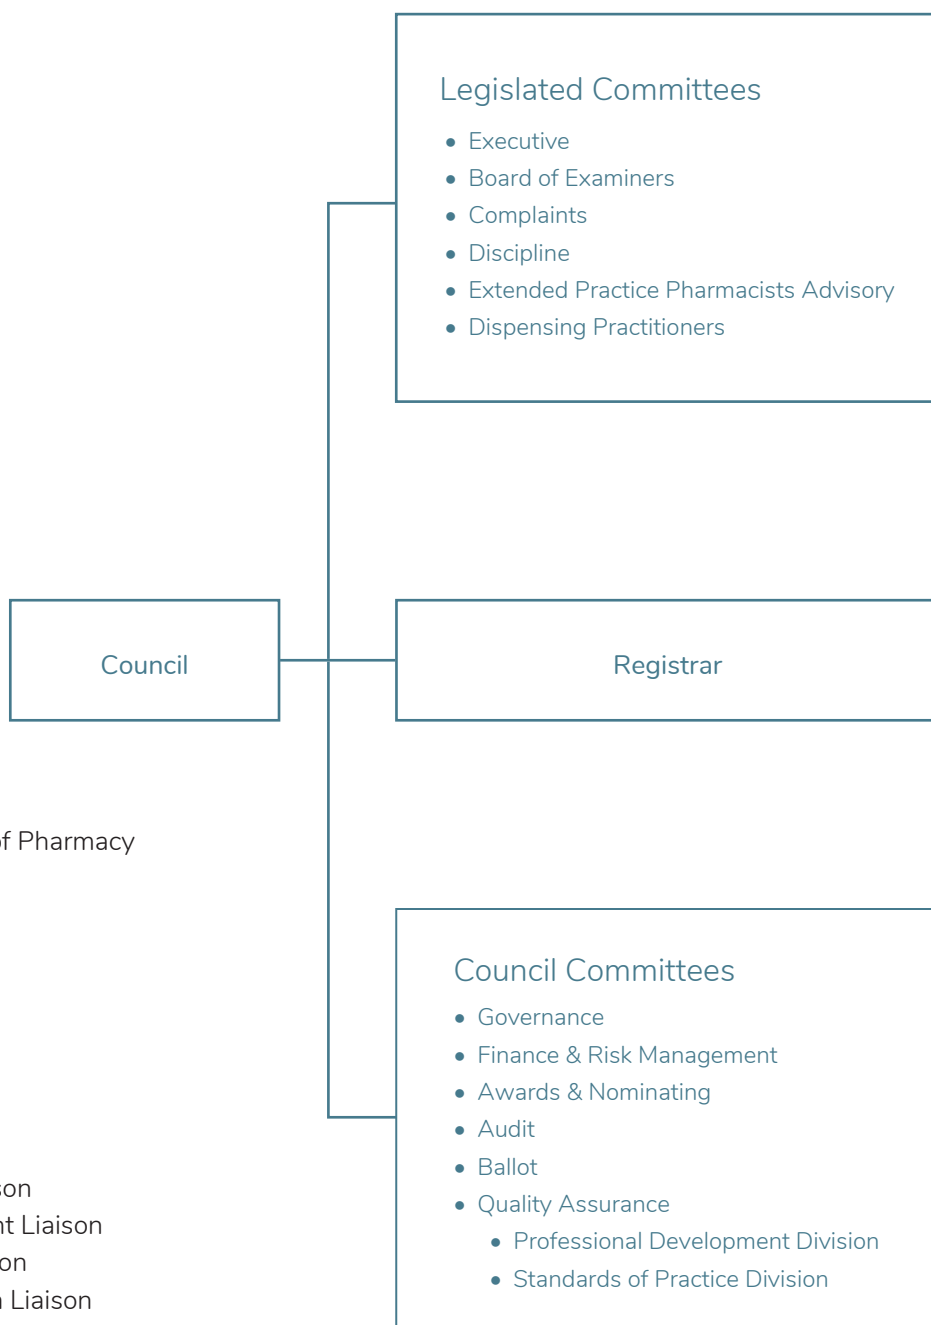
Legislated Committees

- Executive
- Board of Examiners
- Complaints
- Discipline
- Extended Practice Pharmacists Advisory
- Dispensing Practitioners

Council

Registrar

f Pharmacy

Council Committees

- Governance
- Finance & Risk Management
- Awards & Nominating
- Audit
- Ballot
- Quality Assurance
  - Professional Development Division
  - Standards of Practice Division

son
nt Liaison
on
n Liaison